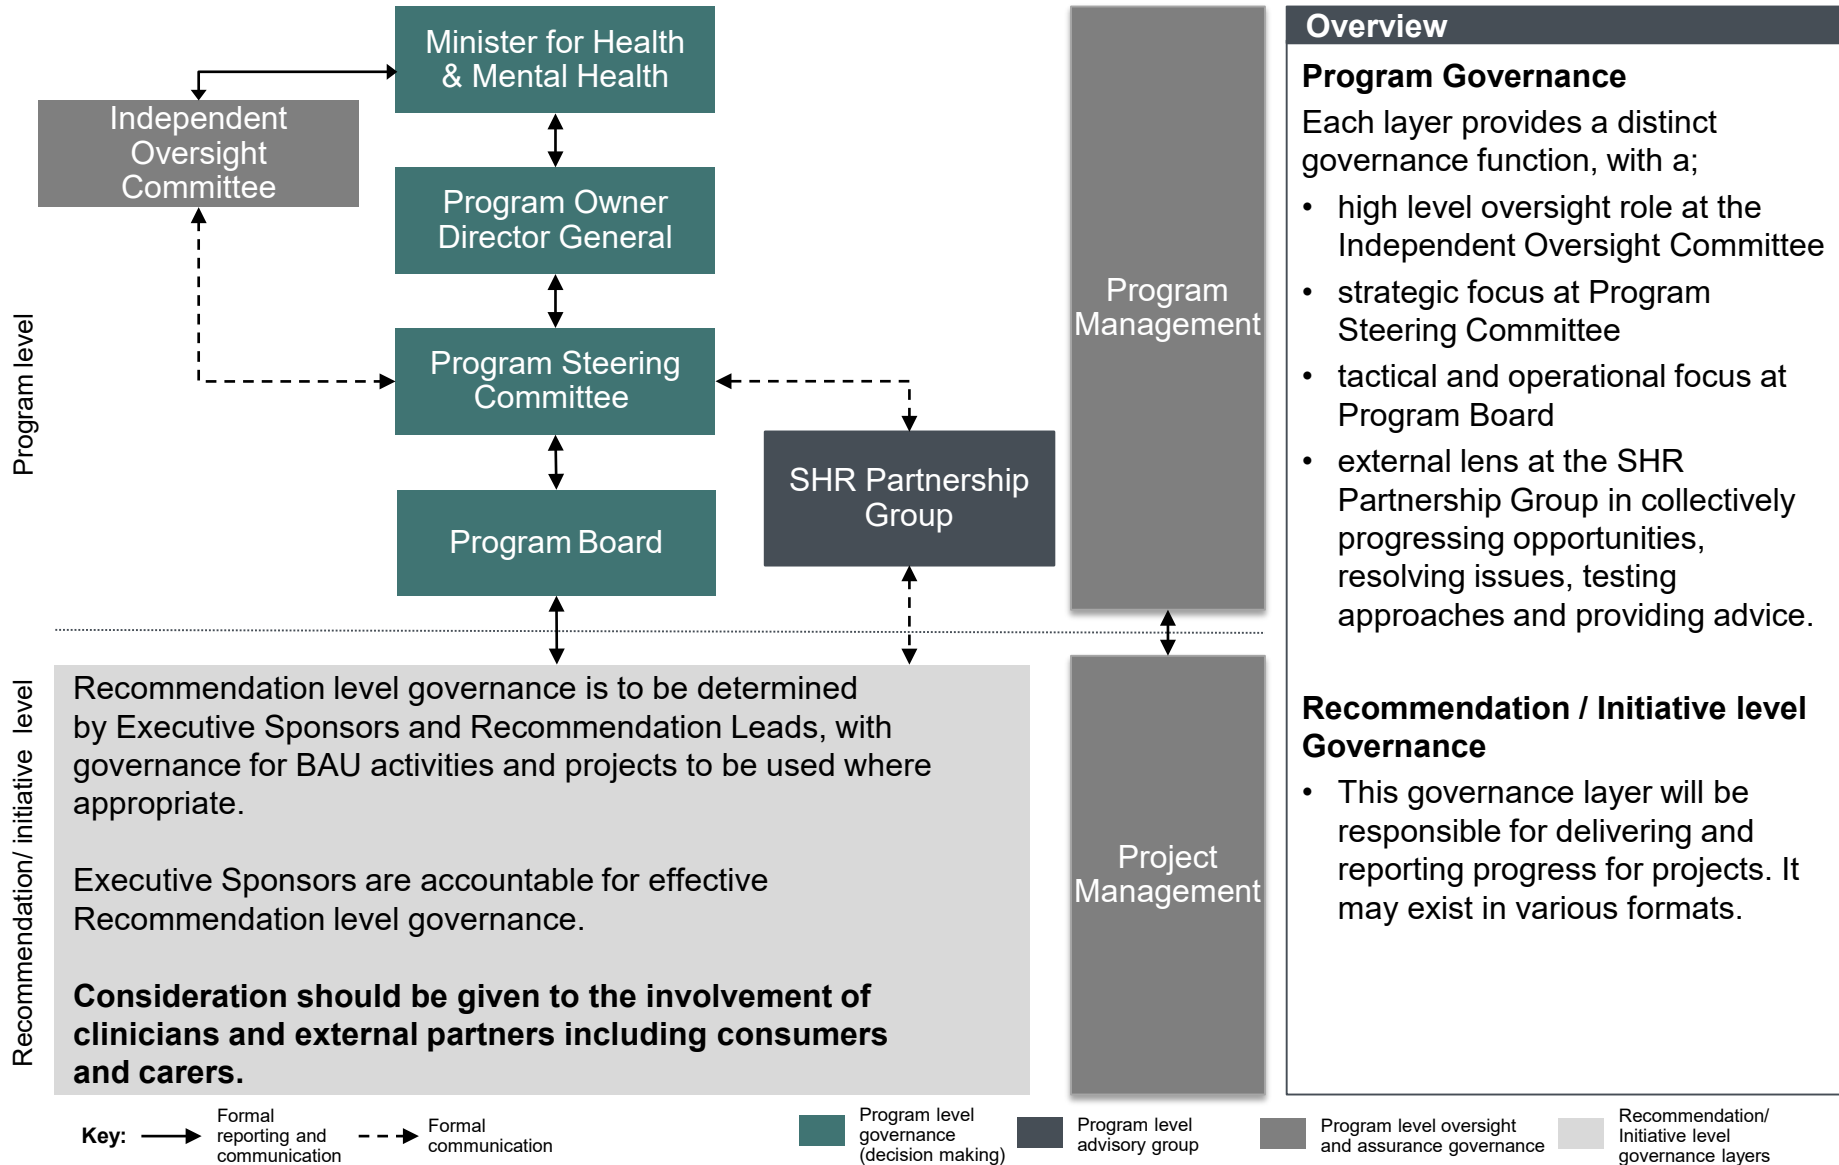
Minister for Health & Mental Health

Independent Oversight Committee

Program Owner Director General

Program Steering Committee

SHR Partnership Group

Program Board

Program Management

Program level

Recommendation/ initiative level

Recommendation level governance is to be determined by Executive Sponsors and Recommendation Leads, with governance for BAU activities and projects to be used where appropriate.

Executive Sponsors are accountable for effective Recommendation level governance.

**Consideration should be given to the involvement of clinicians and external partners including consumers and carers.**

Project Management

Overview

**Program Governance**

Each layer provides a distinct governance function, with a;

- high level oversight role at the Independent Oversight Committee
- strategic focus at Program Steering Committee
- tactical and operational focus at Program Board
- external lens at the SHR Partnership Group in collectively progressing opportunities, resolving issues, testing approaches and providing advice.

**Recommendation / Initiative level Governance**

- This governance layer will be responsible for delivering and reporting progress for projects. It may exist in various formats.

Key: Formal reporting and communication Formal communication Program level governance (decision making) Program level advisory group Program level oversight and assurance governance Recommendation/ Initiative level governance layers